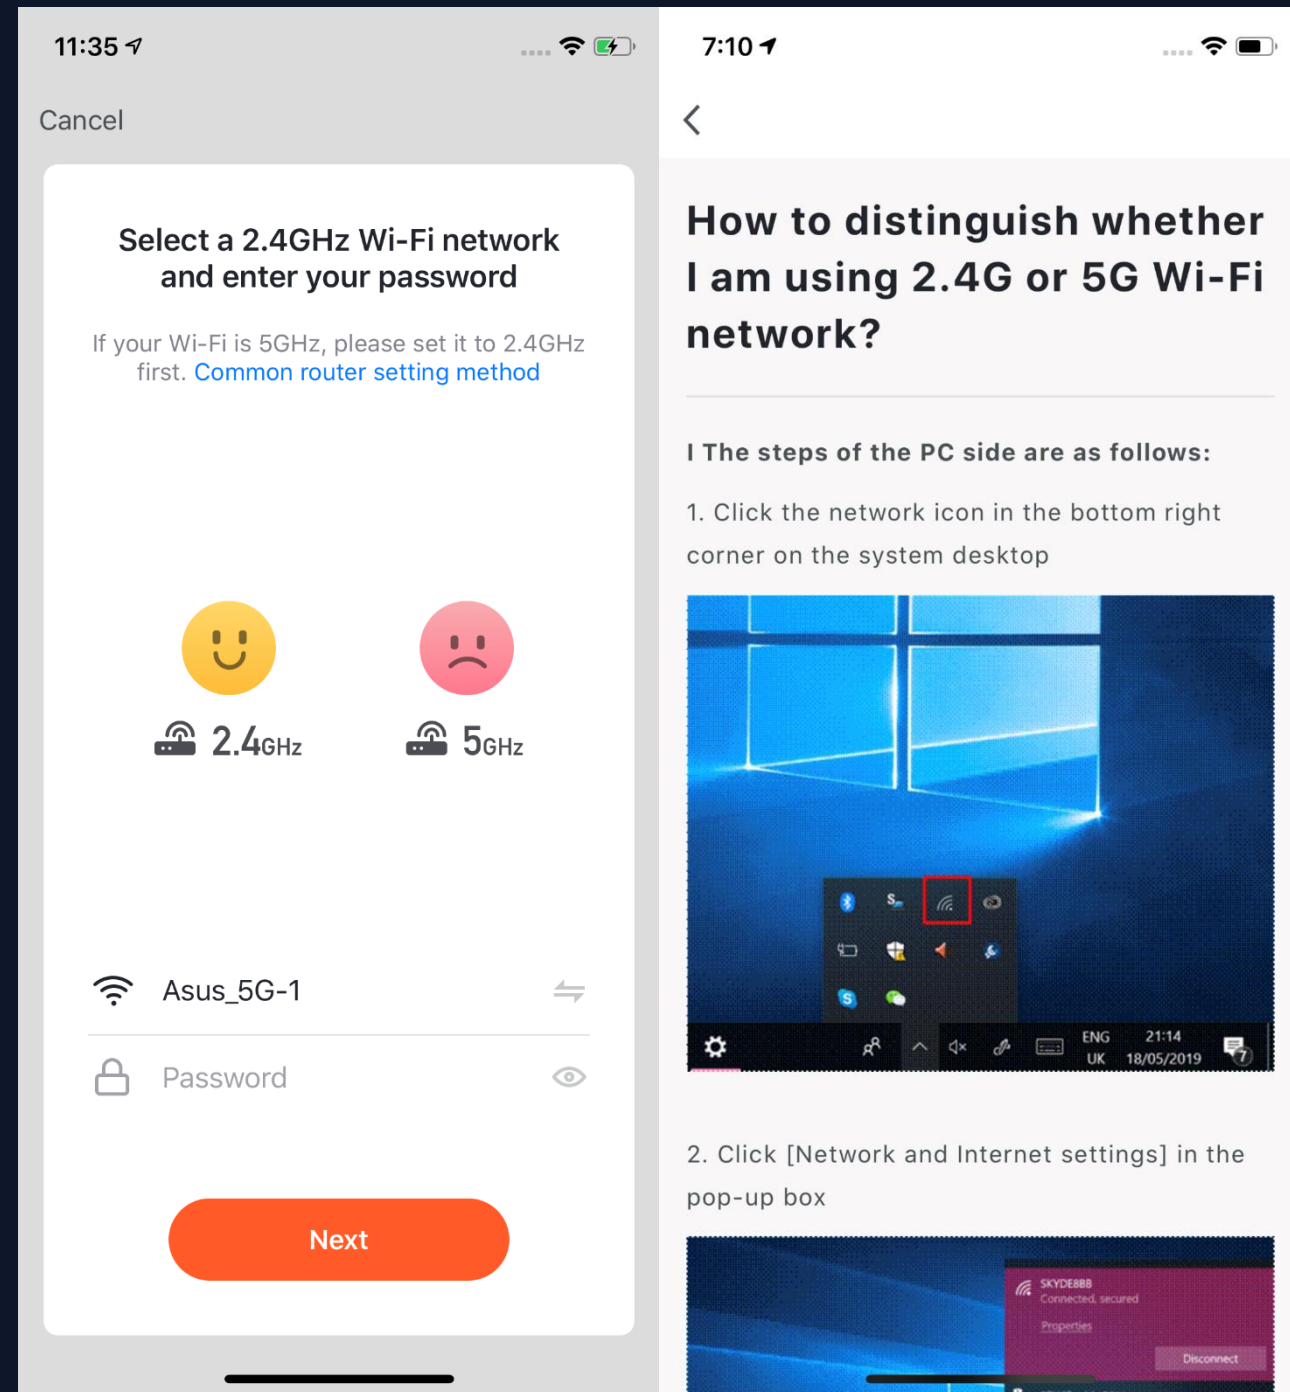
11:35

Cancel

Select a 2.4GHz Wi-Fi network and enter your password

If your Wi-Fi is 5GHz, please set it to 2.4GHz first. Common router setting method

2.4GHz

5GHz

Asus_5G-1

Password

Next

7:10

How to distinguish whether I am using 2.4G or 5G Wi-Fi network?

I The steps of the PC side are as follows:

1. Click the network icon in the bottom right corner on the system desktop

ENG UK 21:14 18/05/2019

2. Click [Network and Internet settings] in the pop-up box

SKYDE8BB Connected, secured Properties Disconnect